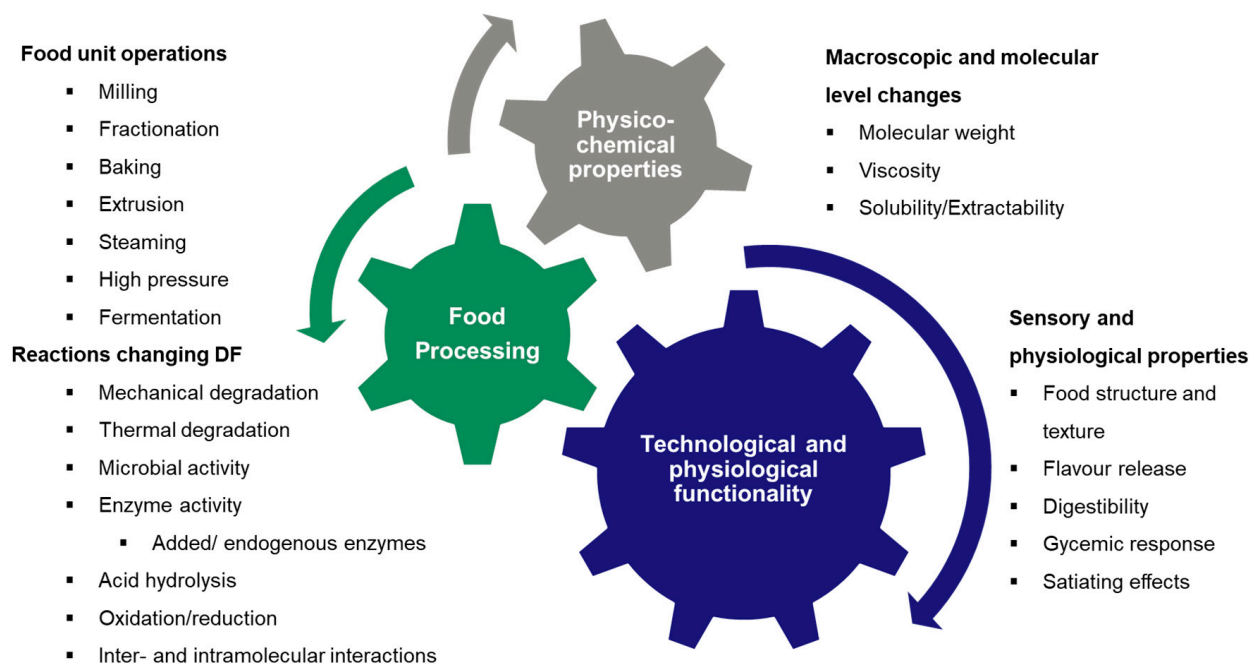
Food unit operations
- Milling
- Fractionation
- Baking
- Extrusion
- Steaming
- High pressure
- Fermentation

Reactions changing DF
- Mechanical degradation
- Thermal degradation
- Microbial activity
- Enzyme activity
  - Added/ endogenous enzymes
- Acid hydrolysis
- Oxidation/reduction
- Inter- and intramolecular interactions

Physico-chemical properties

Food Processing

Technological and physiological functionality

Macroscopic and molecular level changes
- Molecular weight
- Viscosity
- Solubility/Extractability

Sensory and physiological properties
- Food structure and texture
- Flavour release
- Digestibility
- Gycemic response
- Satiating effects